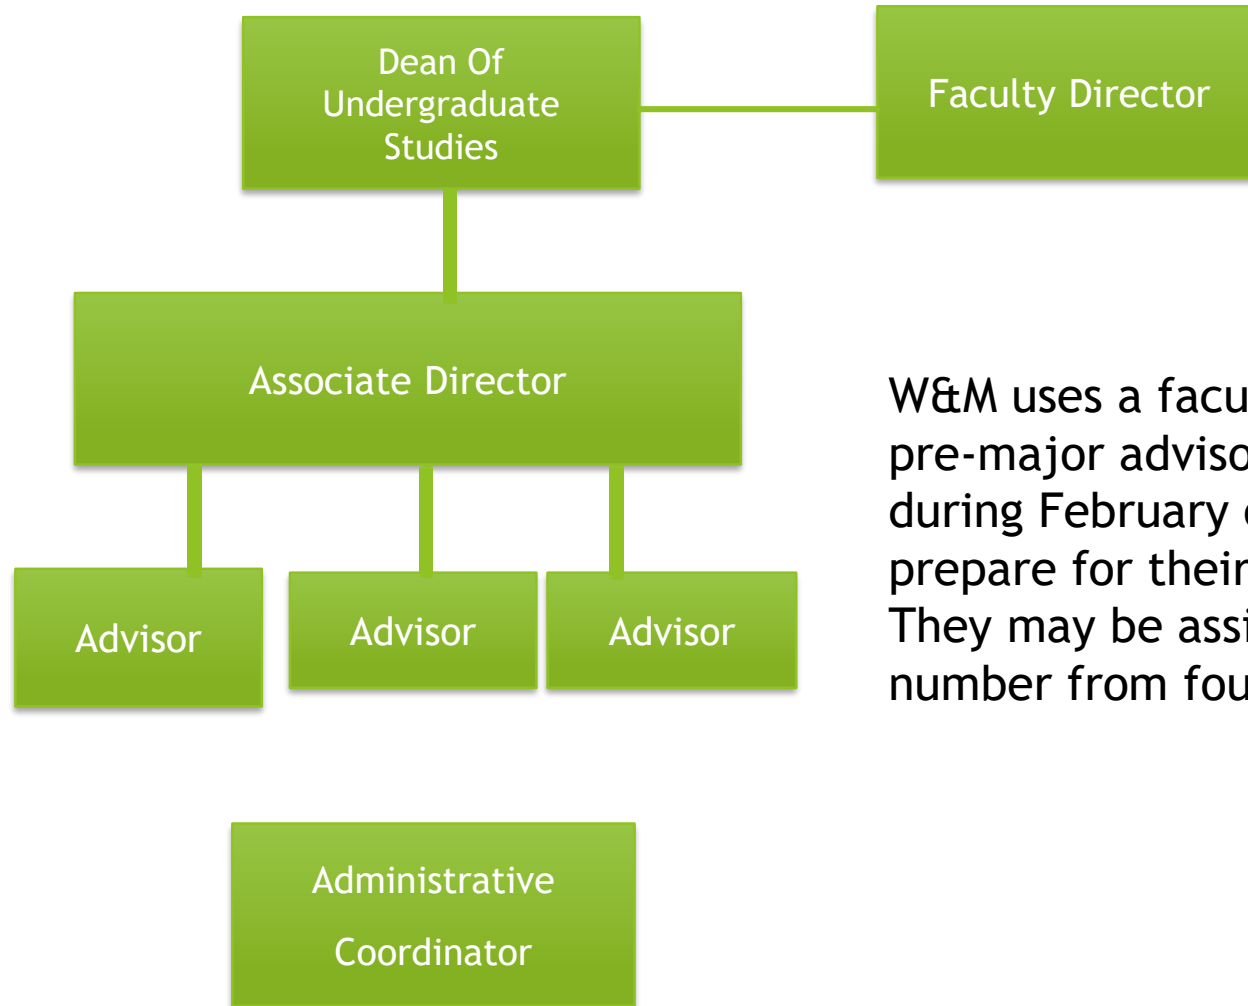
Dean Of Undergraduate Studies

Faculty Director

Associate Director

Advisor

Advisor

Advisor

W&M uses a facu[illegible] pre-major adviso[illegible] during February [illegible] prepare for their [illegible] They may be assi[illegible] number from fou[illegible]

Administrative Coordinator